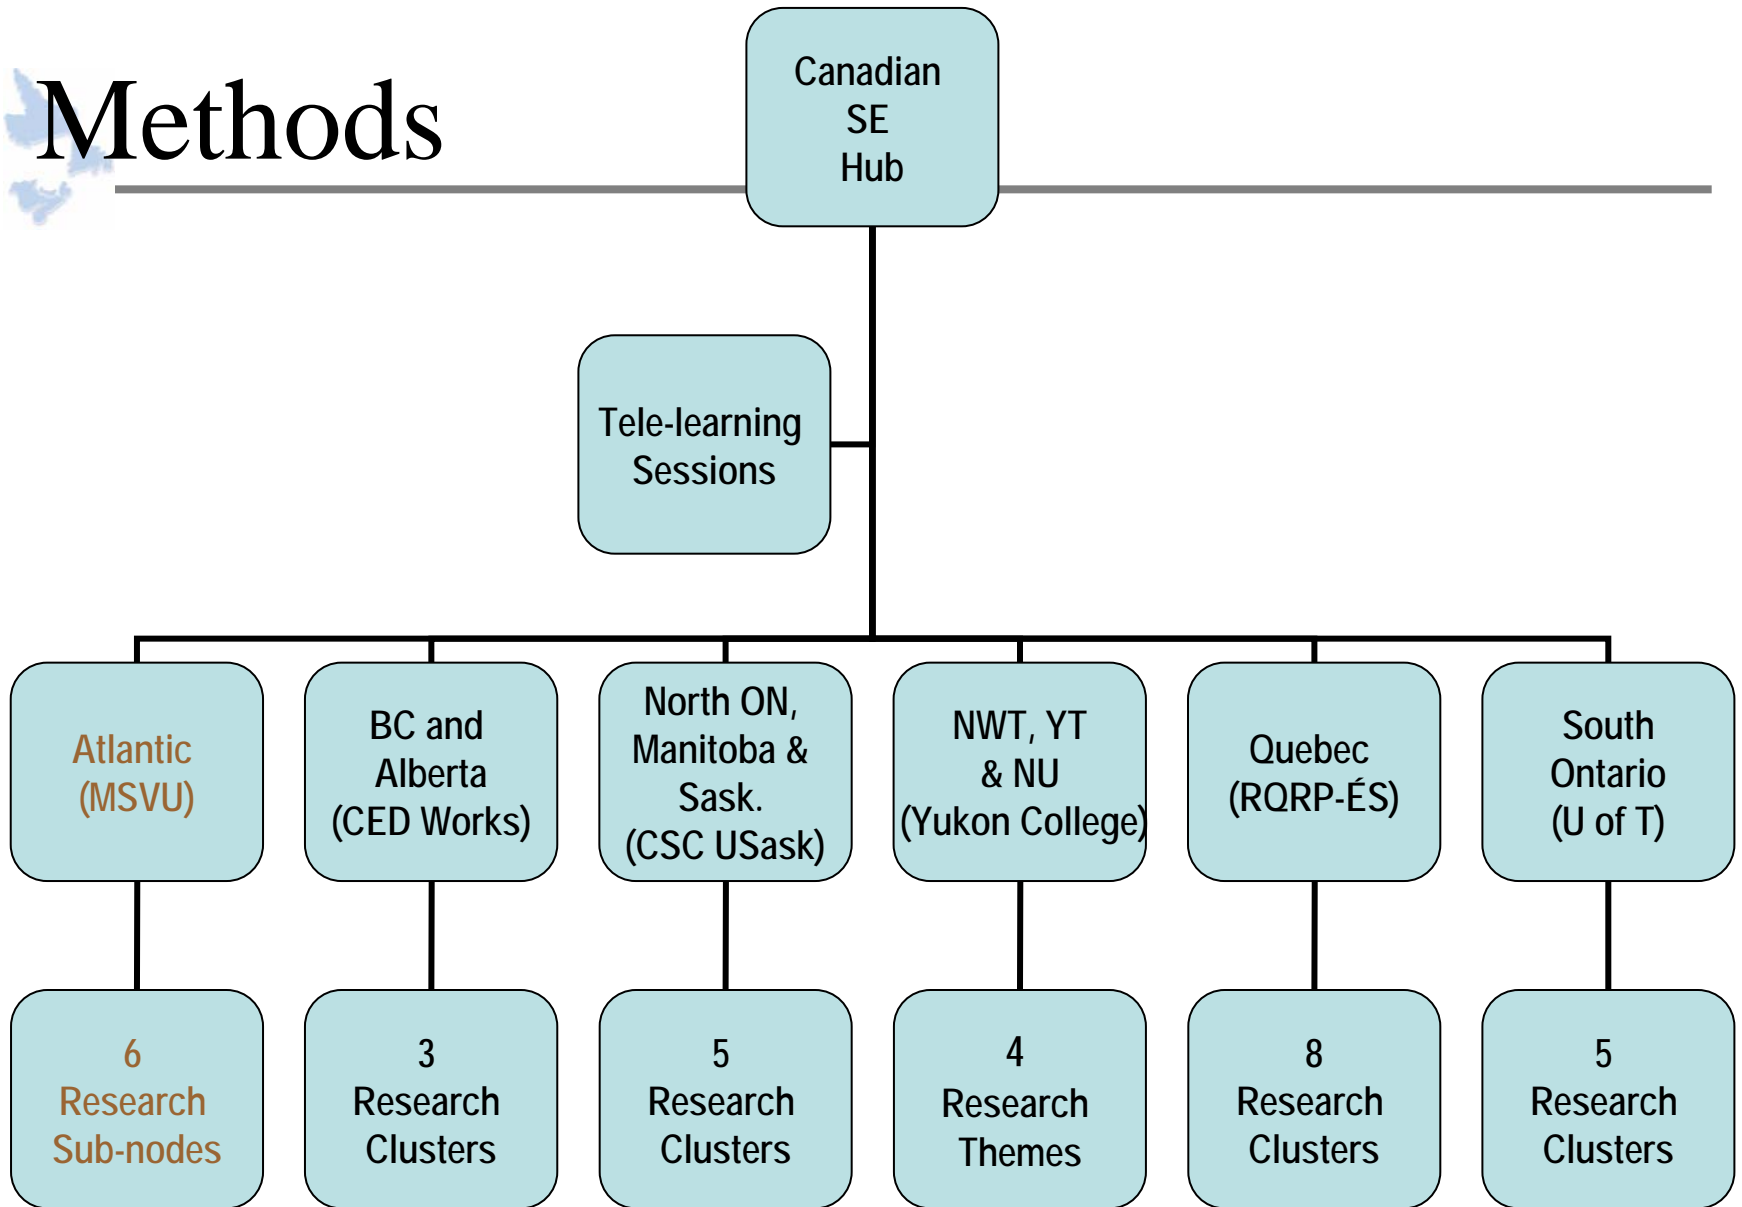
Methods

Canadian SE Hub

Tele-learning Sessions

Atlantic (MSVU)

BC and Alberta (CED Works)

North ON, Manitoba & Sask. (CSC USask)

NWT, YT & NU (Yukon College)

Quebec (RQRP-ÉS)

South Ontario (U of T)

6 Research Sub-nodes

3 Research Clusters

5 Research Clusters

4 Research Themes

8 Research Clusters

5 Research Clusters